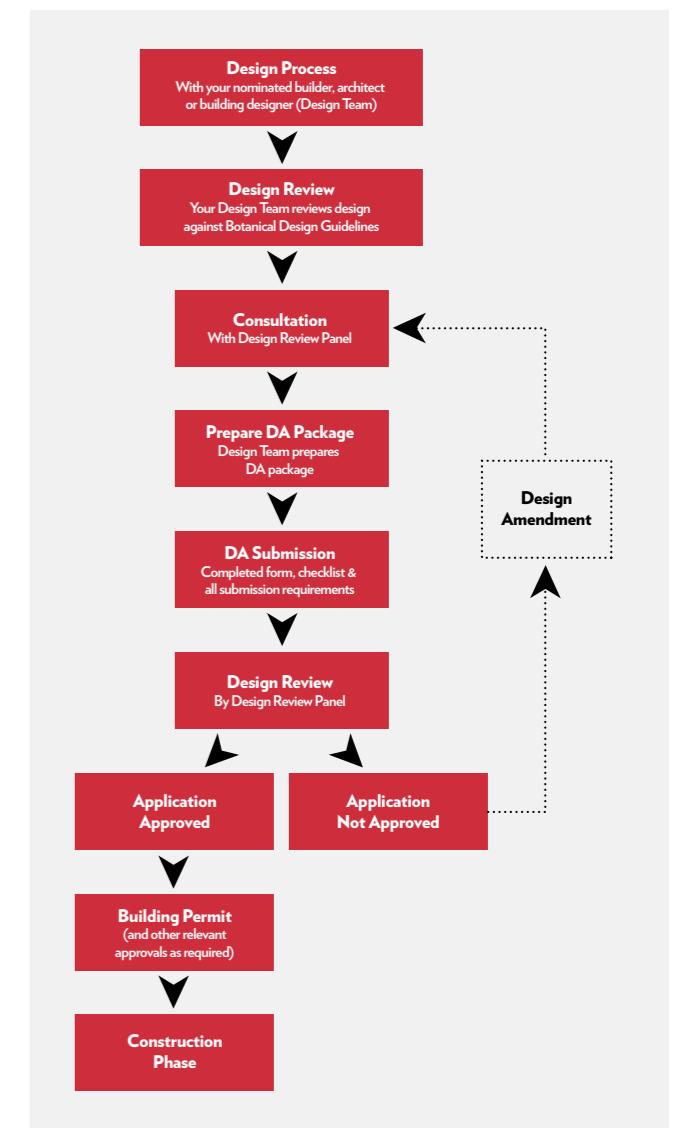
Design Process
With your nominated builder, architect or building designer (Design Team)

Design Review
Your Design Team reviews design against Botanical Design Guidelines

Consultation
With Design Review Panel

Prepare DA Package
Design Team prepares DA package

DA Submission
Completed form, checklist & all submission requirements

Design Review
By Design Review Panel

Application Approved

Application Not Approved

Design Amendment

Building Permit
(and other relevant approvals as required)

Construction Phase